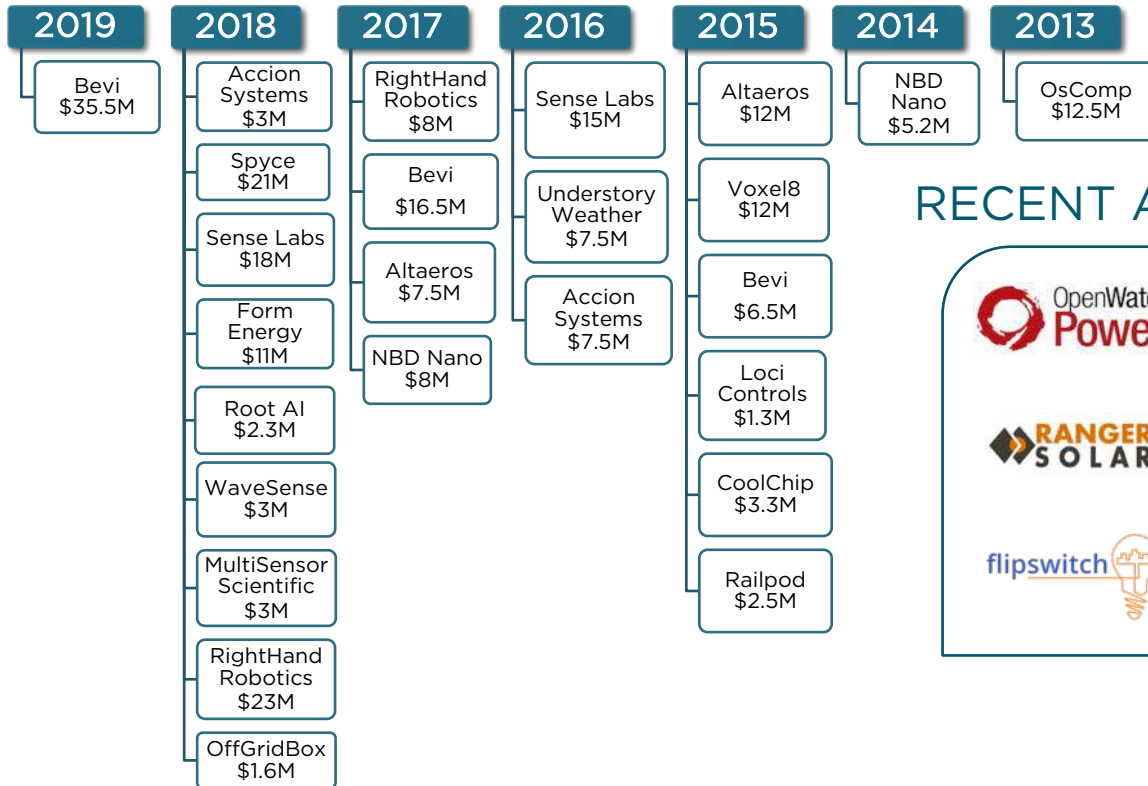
2019

Bevi
$35.5M

2018

Accion Systems
$3M

Spyce
$21M

Sense Labs
$18M

Form Energy
$11M

Root AI
$2.3M

WaveSense
$3M

MultiSensor Scientific
$3M

RightHand Robotics
$23M

OffGridBox
$1.6M

2017

RightHand Robotics
$8M

Bevi
$16.5M

Altaeros
$7.5M

NBD Nano
$8M

2016

Sense Labs
$15M

Understory Weather
$7.5M

Accion Systems
$7.5M

2015

Altaeros
$12M

Voxel8
$12M

Bevi
$6.5M

Loci Controls
$1.3M

CoolChip
$3.3M

Railpod
$2.5M

2014

NBD Nano
$5.2M

2013

OsComp
$12.5M

RECENT A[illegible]

OpenWat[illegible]
Powe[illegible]

RANGER
SOLAR

flipswitch